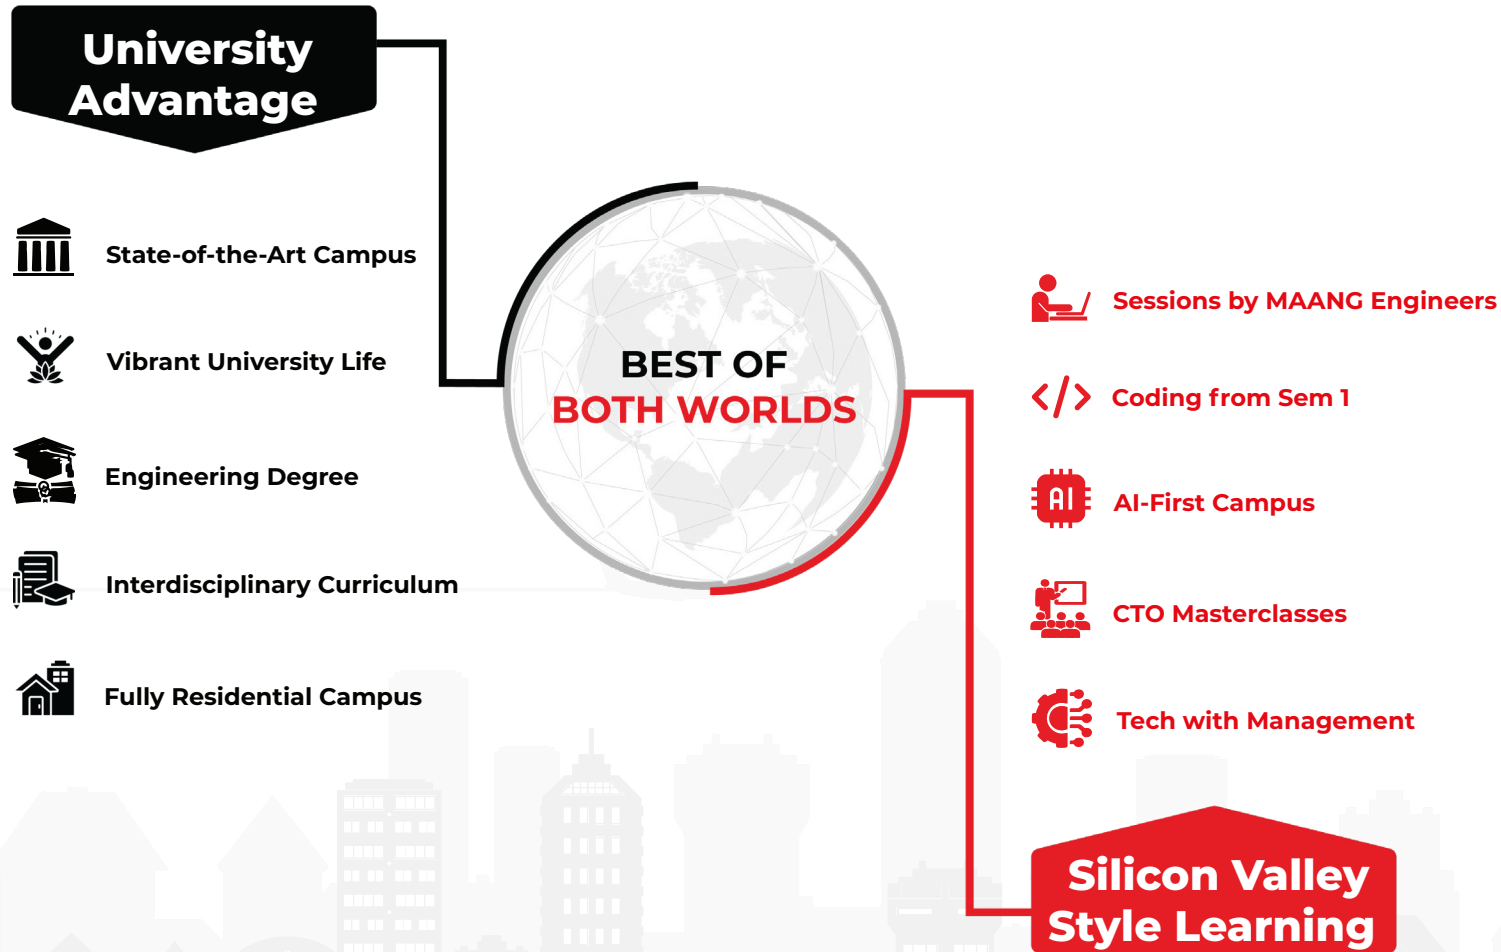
University Advantage

State-of-the-Art Campus

Vibrant University Life

Engineering Degree

Interdisciplinary Curriculum

Fully Residential Campus

BEST OF
BOTH WORLDS

Sessions by MAANG Engineers

Coding from Sem 1

AI

AI-First Campus

CTO Masterclasses

Tech with Management

Silicon Valley Style Learning